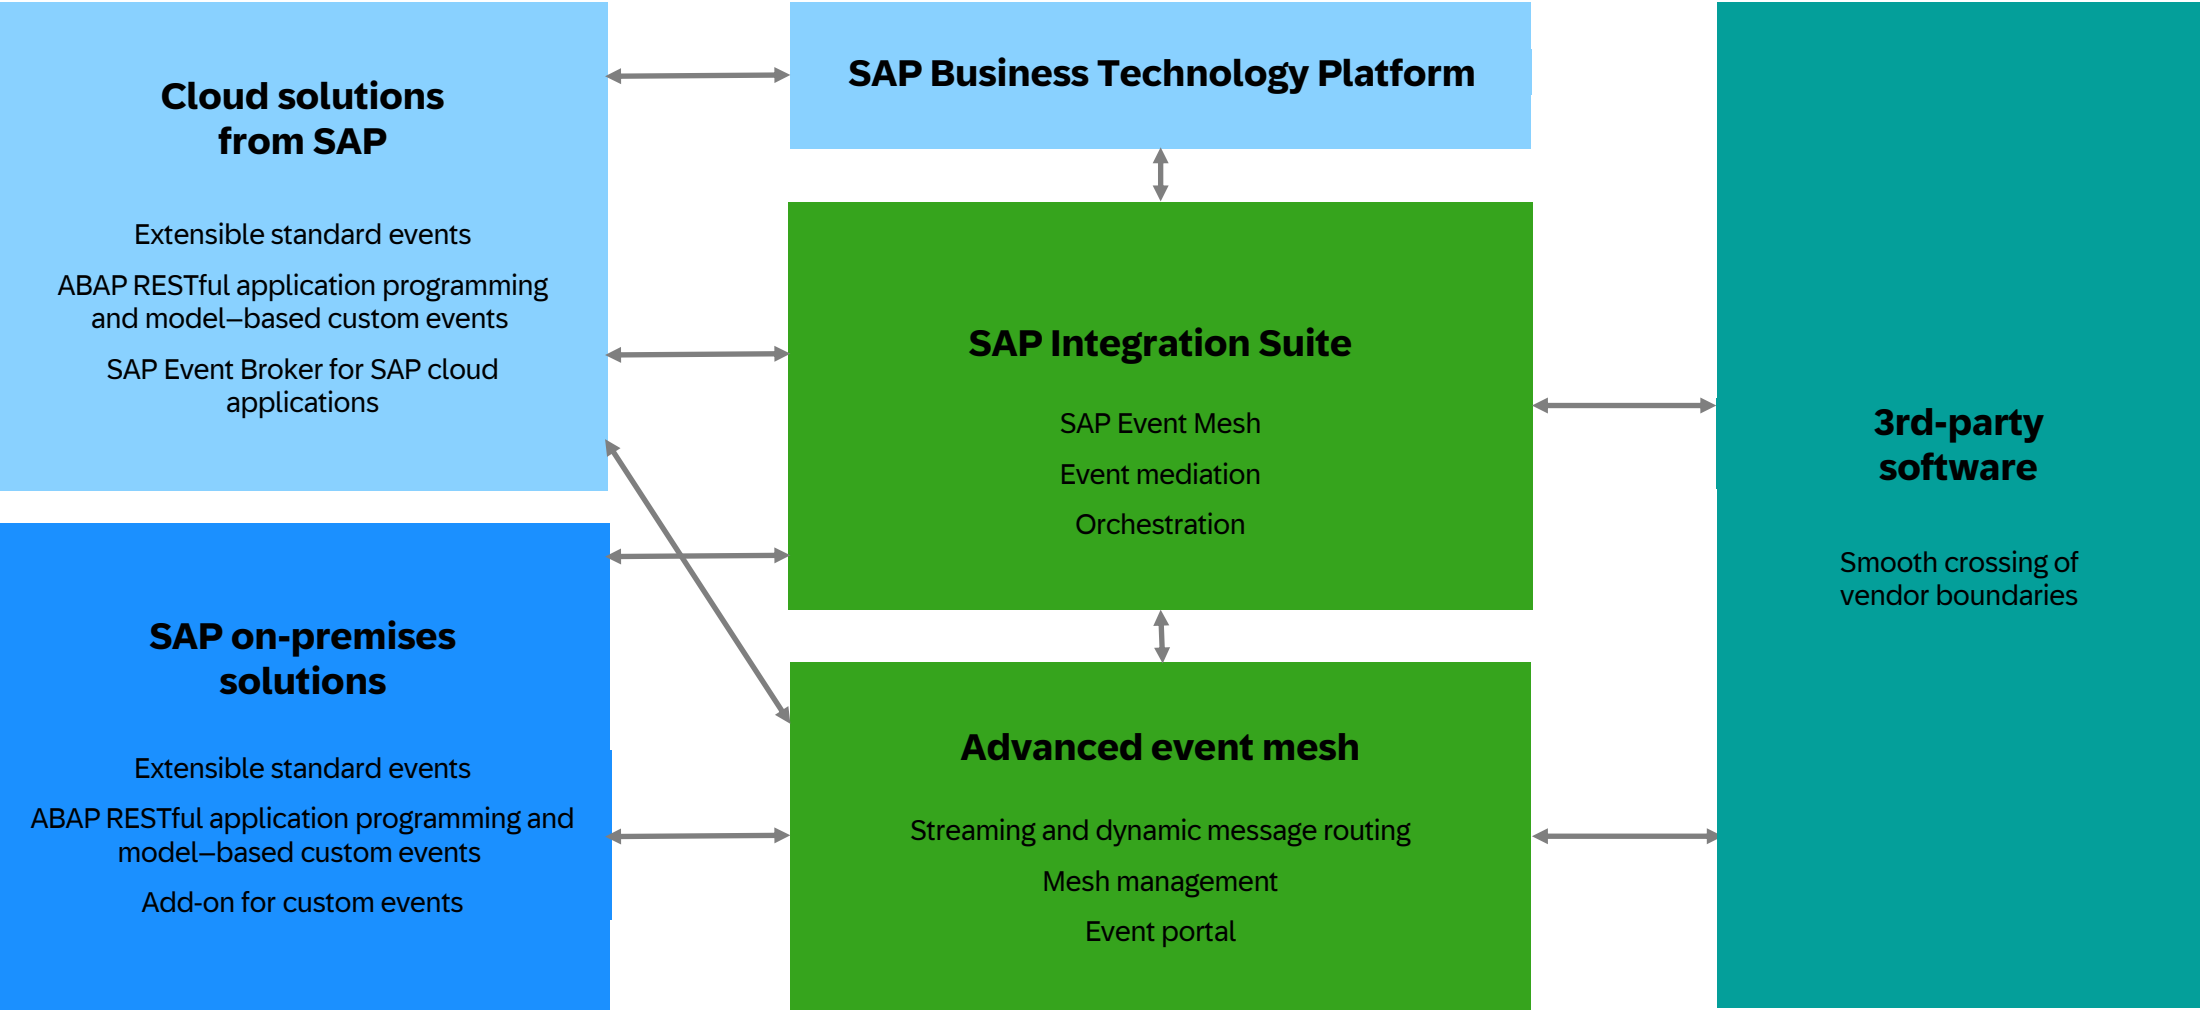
Cloud solutions from SAP

Extensible standard events

ABAP RESTful application programming and model–based custom events

SAP Event Broker for SAP cloud applications

SAP on-premises solutions

Extensible standard events

ABAP RESTful application programming and model–based custom events

Add-on for custom events

SAP Business Technology Platform

SAP Integration Suite

SAP Event Mesh

Event mediation

Orchestration

Advanced event mesh

Streaming and dynamic message routing

Mesh management

Event portal

3rd-party software

Smooth crossing of vendor boundaries